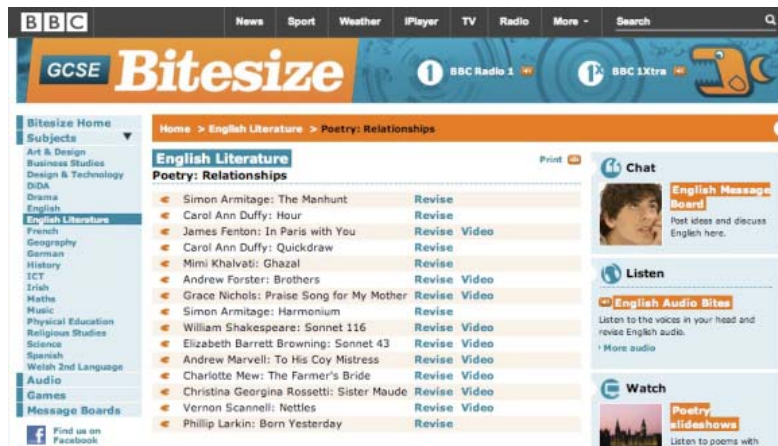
BBC News Sport Weather iPlayer TV Radio More Search

GCSE Bitesize

BBC Radio 1 BBC 1Xtra

Bitesize Home
Subjects
Art & Design
Business Studies
Design & Technology
DiDA
Drama
English
English Literature
French
Geography
German
History
ICT
Irish
Maths
Music
Physical Education
Religious Studies
Science
Spanish
Welsh 2nd Language
Audio
Games
Message Boards
Find us on Facebook

Home > English Literature > Poetry: Relationships

English Literature
Poetry: Relationships

Print

| | | |
|---|---|---|
| Simon Armitage: The Manhunt | Revise | |
| Carol Ann Duffy: Hour | Revise | |
| James Fenton: In Paris with You | Revise | Video |
| Carol Ann Duffy: Quickdraw | Revise | |
| Mimi Khalvati: Ghazal | Revise | |
| Andrew Forster: Brothers | Revise | Video |
| Grace Nichols: Praise Song for My Mother | Revise | Video |
| Simon Armitage: Harmonium | Revise | |
| William Shakespeare: Sonnet 116 | Revise | Video |
| Elizabeth Barrett Browning: Sonnet 43 | Revise | Video |
| Andrew Marvell: To His Coy Mistress | Revise | Video |
| Charlotte Mew: The Farmer's Bride | Revise | Video |
| Christina Georgina Rossetti: Sister Maude | Revise | Video |
| Vernon Scannell: Nettles | Revise | Video |
| Phillip Larkin: Born Yesterday | Revise | |

Chat
English Message Board
Post ideas and discuss English here.

Listen
English Audio Bites
Listen to the voices in your head and revise English audio.
More audio

Watch
Poetry slideshows
Listen to poems with